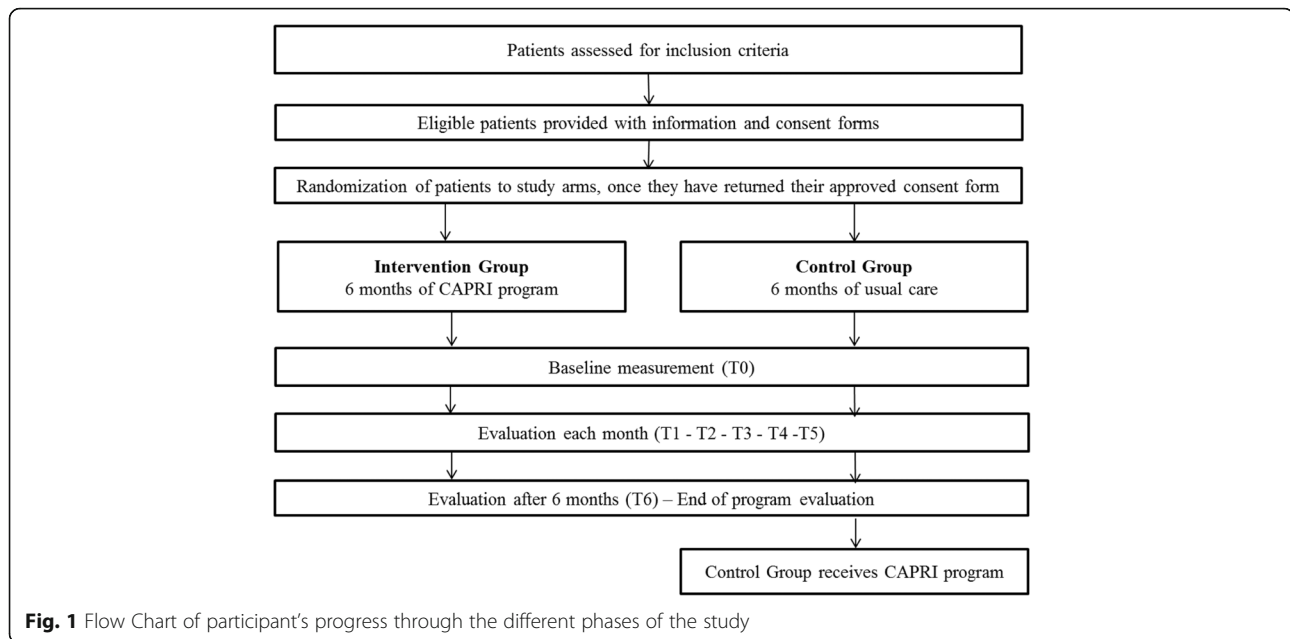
Patients assessed for inclusion criteria

Eligible patients provided with information and consent forms

Randomization of patients to study arms, once they have returned their approved consent form

**Intervention Group**
6 months of CAPRI program

**Control Group**
6 months of usual care

Baseline measurement (T0)

Evaluation each month (T1 - T2 - T3 - T4 -T5)

Evaluation after 6 months (T6) – End of program evaluation

Control Group receives CAPRI program

**Fig. 1** Flow Chart of participant's progress through the different phases of the study